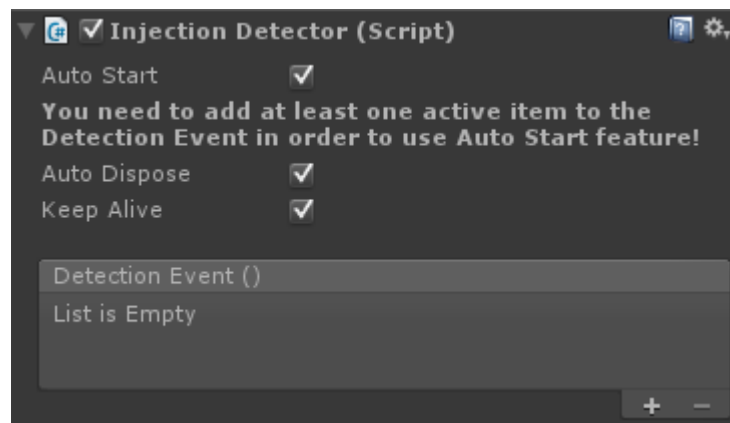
Injection Detector (Script)

Auto Start

You need to add at least one active item to the Detection Event in order to use Auto Start feature!

Auto Dispose

Keep Alive

Detection Event ()

List is Empty

+ −